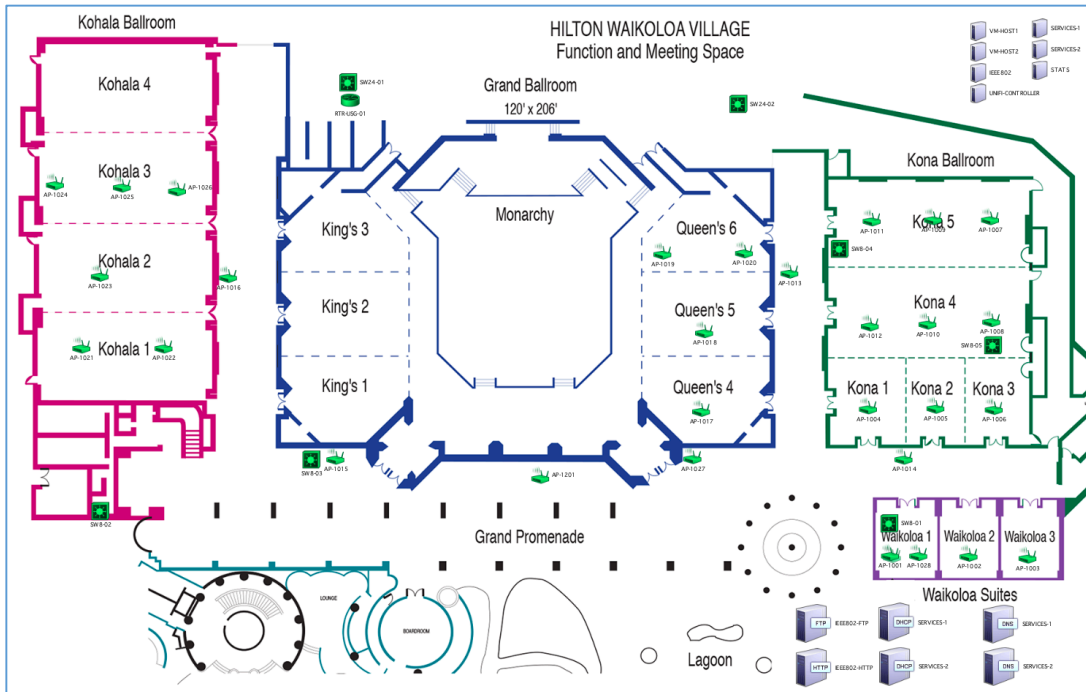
HILTON WAIKOLOA VILLAGE
Function and Meeting Space

Kohala Ballroom

Kohala 4

Kohala 3

AP-1024
AP-1025
AP-1026

Kohala 2

AP-1023
AP-1016

Kohala 1

AP-1021
AP-1022

SW8-02

SW24-01
RTR-USG-01

Grand Ballroom
120' x 206'

SW24-02

King's 3

King's 2

King's 1

SW8-03
AP-1015

Monarchy

Queen's 6

AP-1019
AP-1020
AP-1013

Queen's 5

AP-1018

Queen's 4

AP-1017

AP-1201
AP-1027

VM-HOST1
VM-HOST2
IEEE802
UNIFI-CONTROLLER
SERVICES-1
SERVICES-2
STATS

Kona Ballroom

AP-1011
Kona 5
AP-1009
AP-1007

SW8-04

Kona 4

AP-1012
AP-1010
AP-1008
SW8-05

Kona 1
Kona 2
Kona 3

AP-1004
AP-1005
AP-1006

AP-1014

Grand Promenade

SW8-01
Waikoloa 1
Waikoloa 2
Waikoloa 3

AP-1001
AP-1028
AP-1002
AP-1003

Waikoloa Suites

LOUNGE

BOARDROOM

Lagoon

FTP
IEEE802-FTP
DHCP
SERVICES-1
DNS
SERVICES-1

HTTP
IEEE802-HTTP
DHCP
SERVICES-2
DNS
SERVICES-2